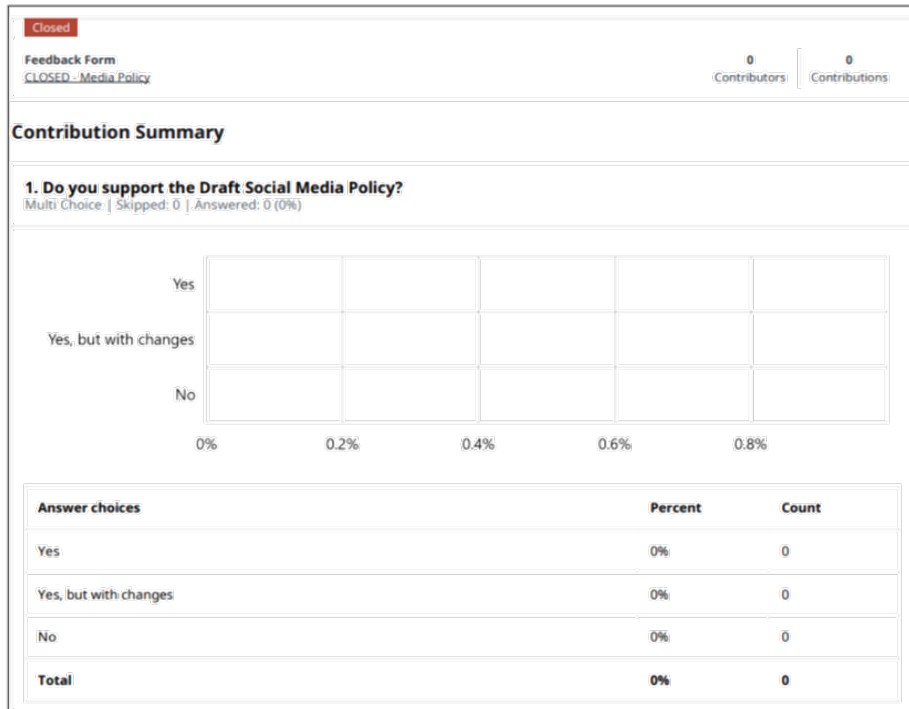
Closed

Feedback Form
CLOSED - Media Policy

0
Contributors

0
Contributions

Contribution Summary

1. Do you support the Draft Social Media Policy?
Multi Choice | Skipped: 0 | Answered: 0 (0%)

Yes
Yes, but with changes
No

0%
0.2%
0.4%
0.6%
0.8%

| Answer choices | Percent | Count |
|---|---|---|
| Yes | 0% | 0 |
| Yes, but with changes | 0% | 0 |
| No | 0% | 0 |
| Total | 0% | 0 |